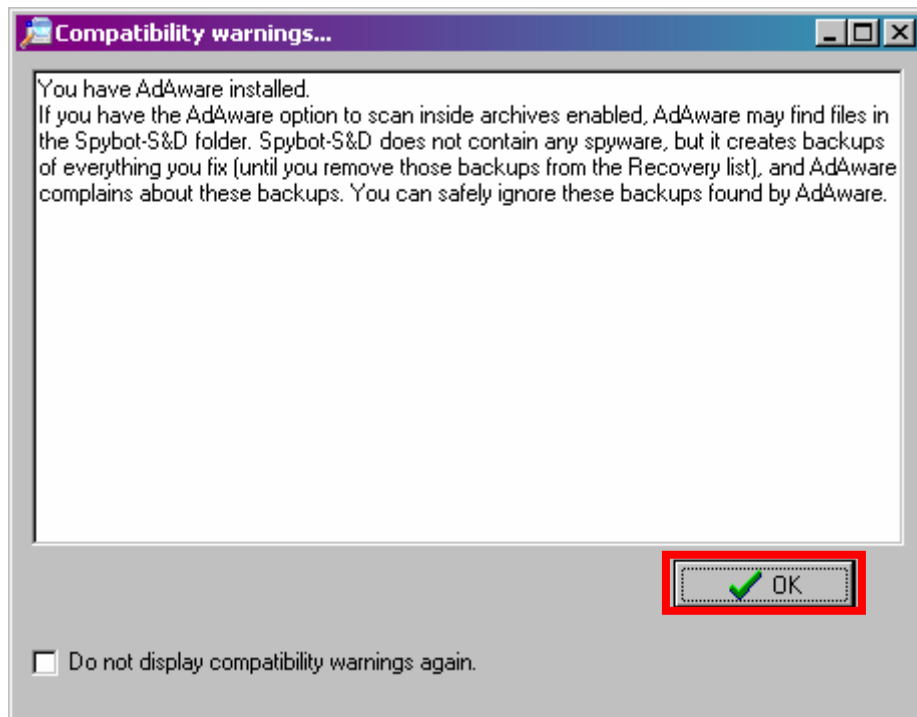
Compatibility warnings...

You have AdAware installed.
If you have the AdAware option to scan inside archives enabled, AdAware may find files in the Spybot-S&D folder. Spybot-S&D does not contain any spyware, but it creates backups of everything you fix (until you remove those backups from the Recovery list), and AdAware complains about these backups. You can safely ignore these backups found by AdAware.

OK

Do not display compatibility warnings again.